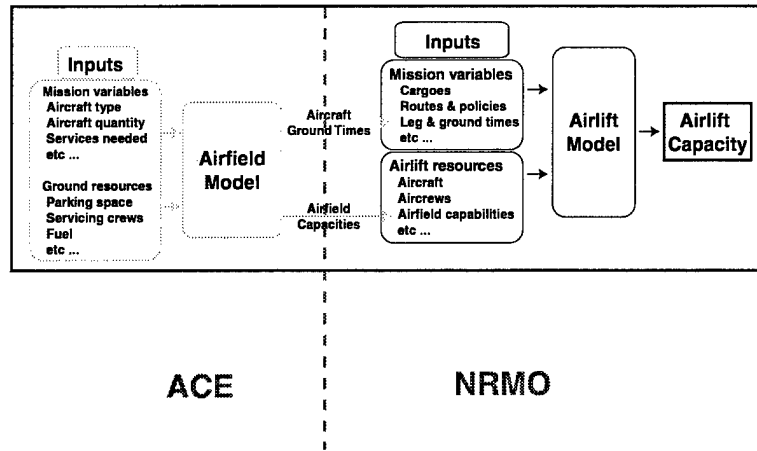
Inputs

Mission variables
Aircraft type
Aircraft quantity
Services needed
etc ...

Ground resources
Parking space
Servicing crews
Fuel
etc ...

Airfield Model

Aircraft Ground Times

Airfield Capacities

Inputs

Mission variables
Cargoes
Routes & policies
Leg & ground times
etc ...

Airlift resources
Aircraft
Aircrews
Airfield capabilities
etc ...

Airlift Model

Airlift Capacity

ACE

NRMO